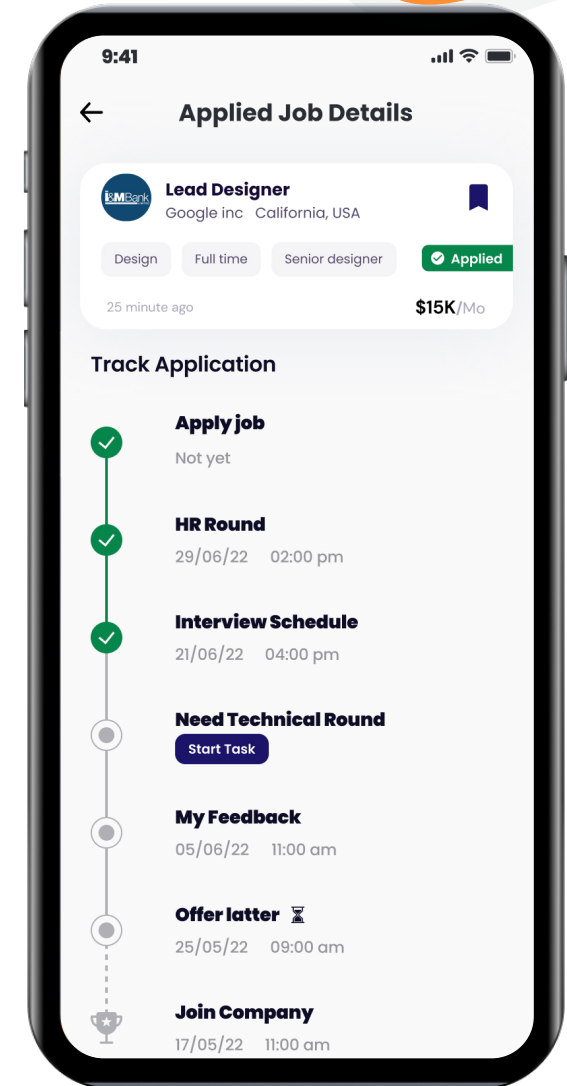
9:41

Applied Job Details

I&MBank

Lead Designer

Google inc California, USA

Design Full time Senior designer Applied

25 minute ago

$15K/Mo

Track Application

Apply job

Not yet

HR Round

29/06/22 02:00 pm

Interview Schedule

21/06/22 04:00 pm

Need Technical Round

Start Task

My Feedback

05/06/22 11:00 am

Offer latter

25/05/22 09:00 am

Join Company

17/05/22 11:00 am